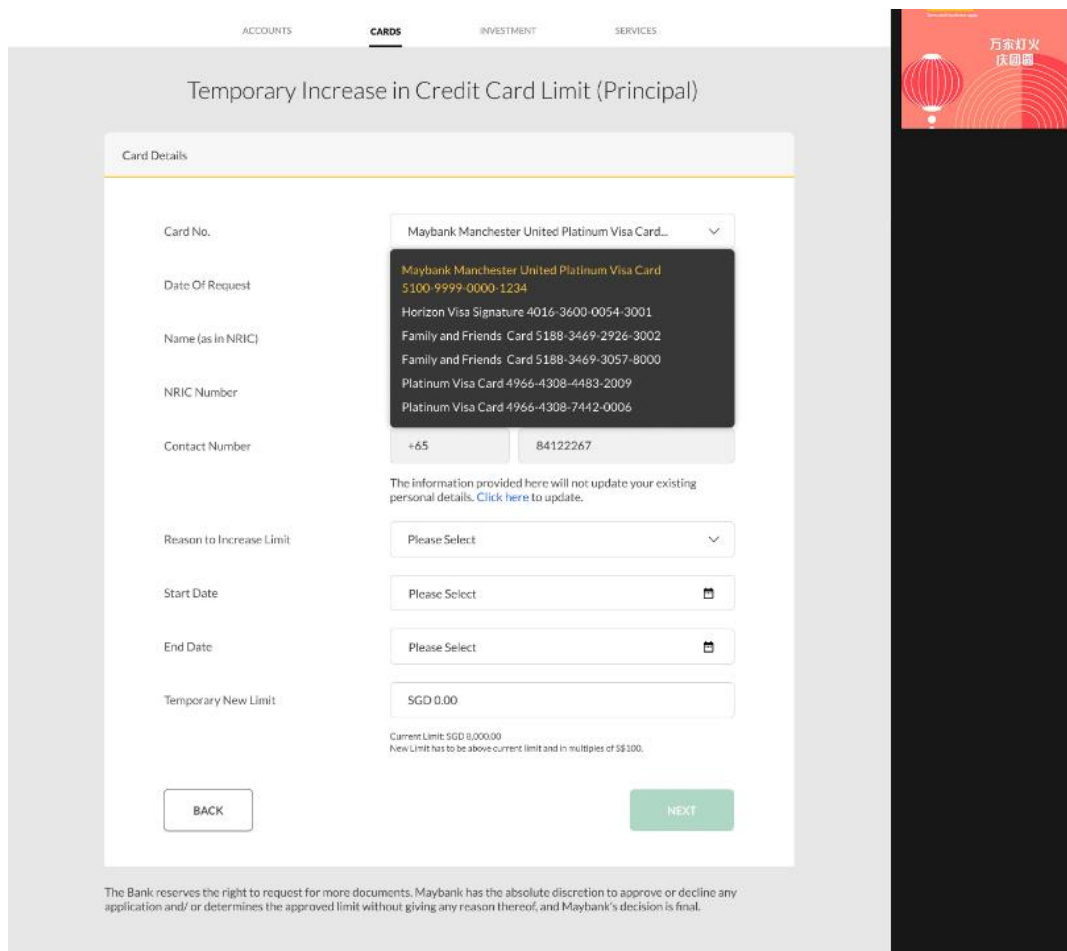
ACCOUNTS CARDS INVESTMENT SERVICES

Temporary Increase in Credit Card Limit (Principal)

Card Details

Card No.

Maybank Manchester United Platinum Visa Card...

Maybank Manchester United Platinum Visa Card 5100-9999-0000-1234
Horizon Visa Signature 4016-3600-0054-3001
Family and Friends Card 5188-3469-2926-3002
Family and Friends Card 5188-3469-3057-8000
Platinum Visa Card 4966-4308-4483-2009
Platinum Visa Card 4966-4308-7442-0006

Date Of Request

Name (as in NRIC)

NRIC Number

Contact Number

+65

84122267

The information provided here will not update your existing personal details. Click here to update.

Reason to Increase Limit

Please Select

Start Date

Please Select

End Date

Please Select

Temporary New Limit

SGD 0.00

Current Limit: SGD 8,000.00
New Limit has to be above current limit and in multiples of S$100.

BACK

NEXT

The Bank reserves the right to request for more documents. Maybank has the absolute discretion to approve or decline any application and/ or determines the approved limit without giving any reason thereof, and Maybank's decision is final.

万家灯火
庆团圆

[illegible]